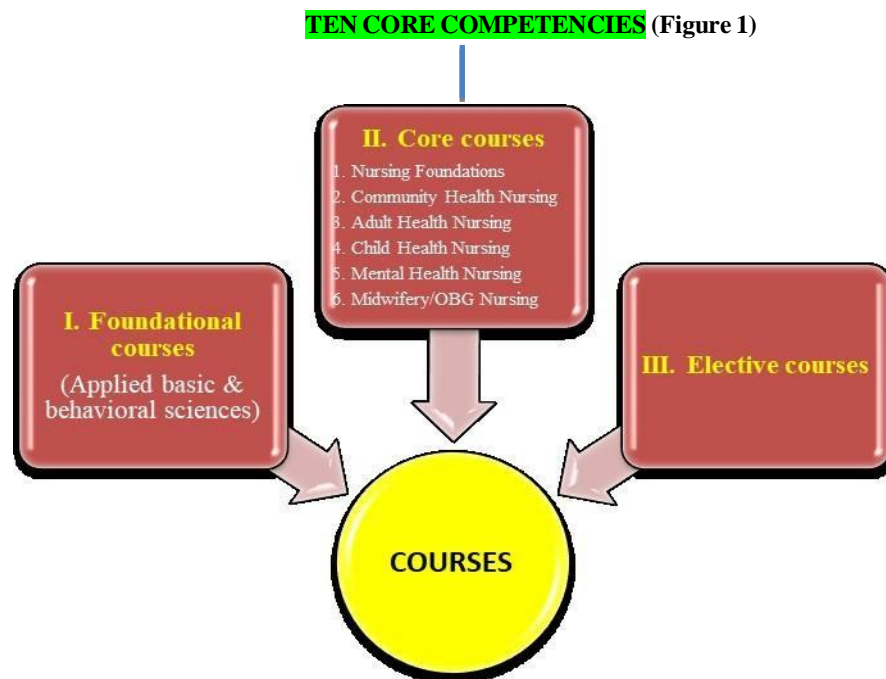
TEN CORE COMPETENCIES (Figure 1)

II. Core courses
1. Nursing Foundations
2. Community Health Nursing
3. Adult Health Nursing
4. Child Health Nursing
5. Mental Health Nursing
6. Midwifery/OBG Nursing

I. Foundational courses
(Applied basic & behavioral sciences)

III. Elective courses

COURSES